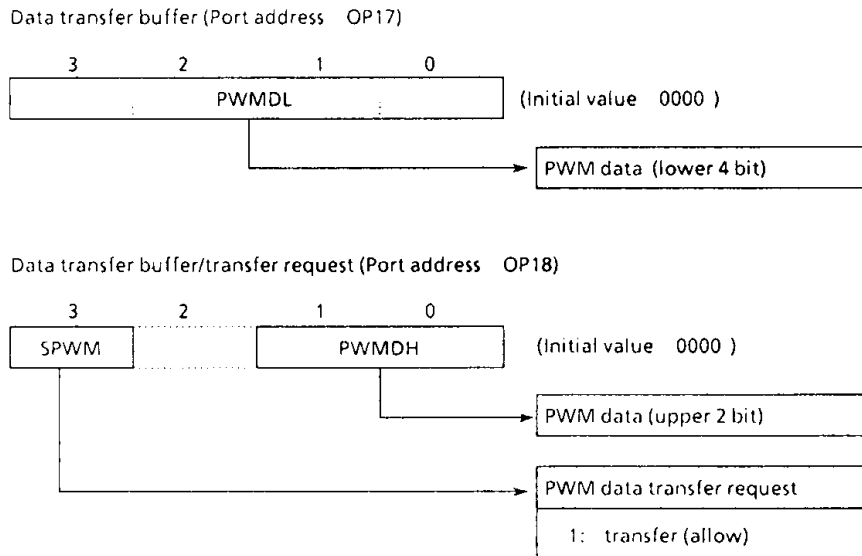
Data transfer buffer (Port address OP17)

3 2 1 0

PWMDL

(Initial value 0000 )

PWM data (lower 4 bit)

Data transfer buffer/transfer request (Port address OP18)

3 2 1 0

SPWM

PWMDH

(Initial value 0000 )

PWM data (upper 2 bit)

PWM data transfer request

1: transfer (allow)